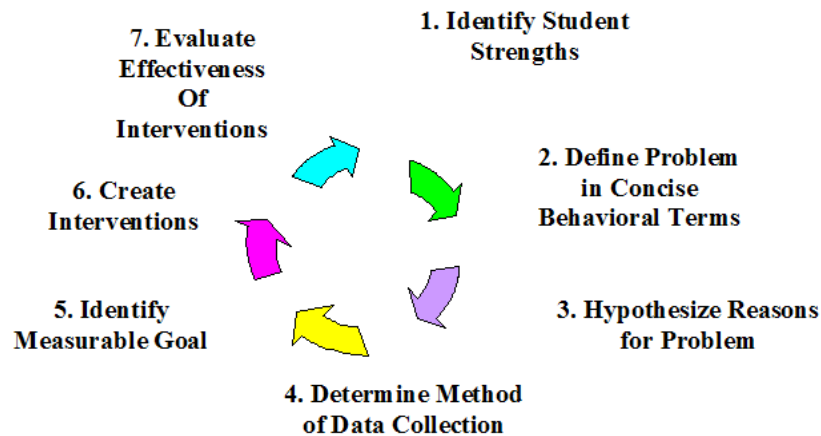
1. Identify Student Strengths

2. Define Problem in Concise Behavioral Terms

3. Hypothesize Reasons for Problem

4. Determine Method of Data Collection

5. Identify Measurable Goal

6. Create Interventions

7. Evaluate Effectiveness Of Interventions